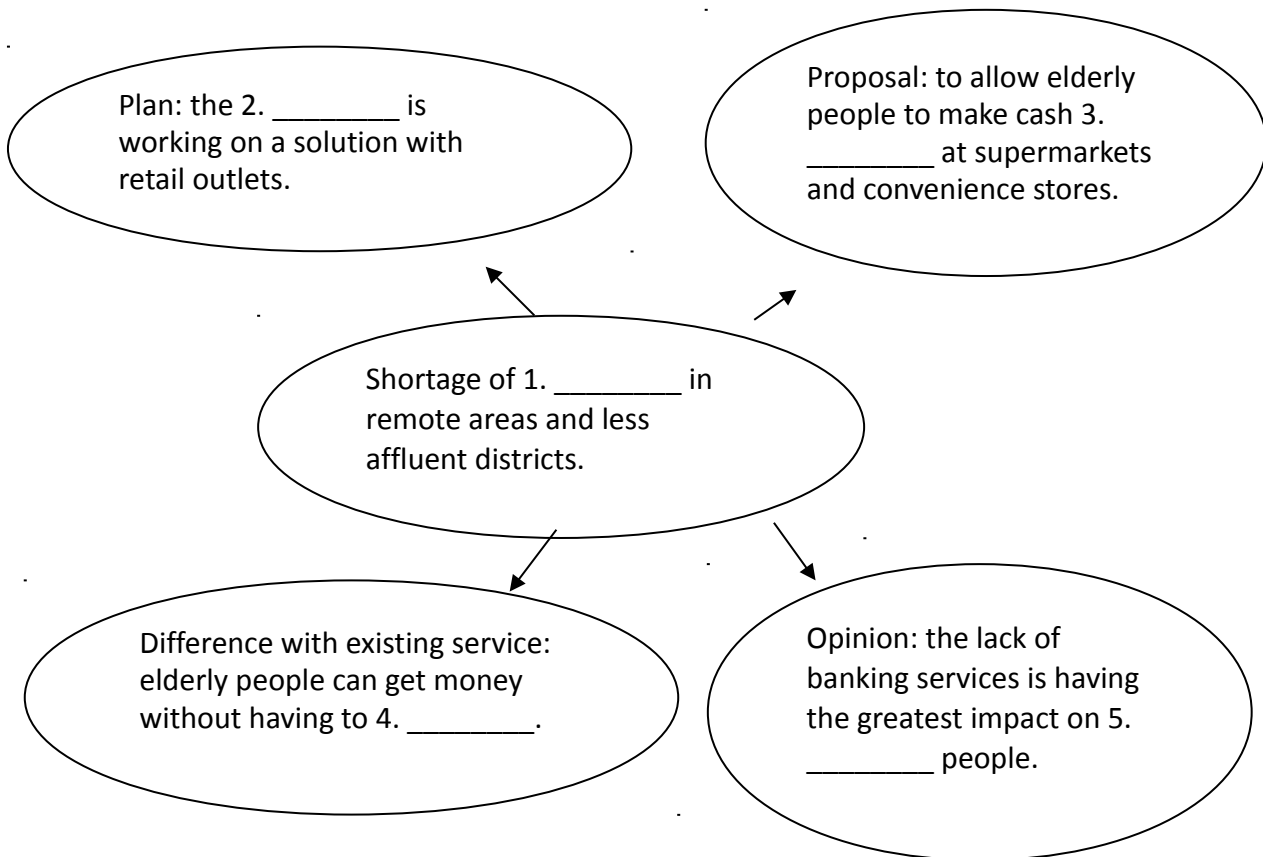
Plan: the 2. ________ is working on a solution with retail outlets.

Proposal: to allow elderly people to make cash 3. ________ at supermarkets and convenience stores.

Shortage of 1. ________ in remote areas and less affluent districts.

Difference with existing service: elderly people can get money without having to 4. ________.

Opinion: the lack of banking services is having the greatest impact on 5. ________ people.